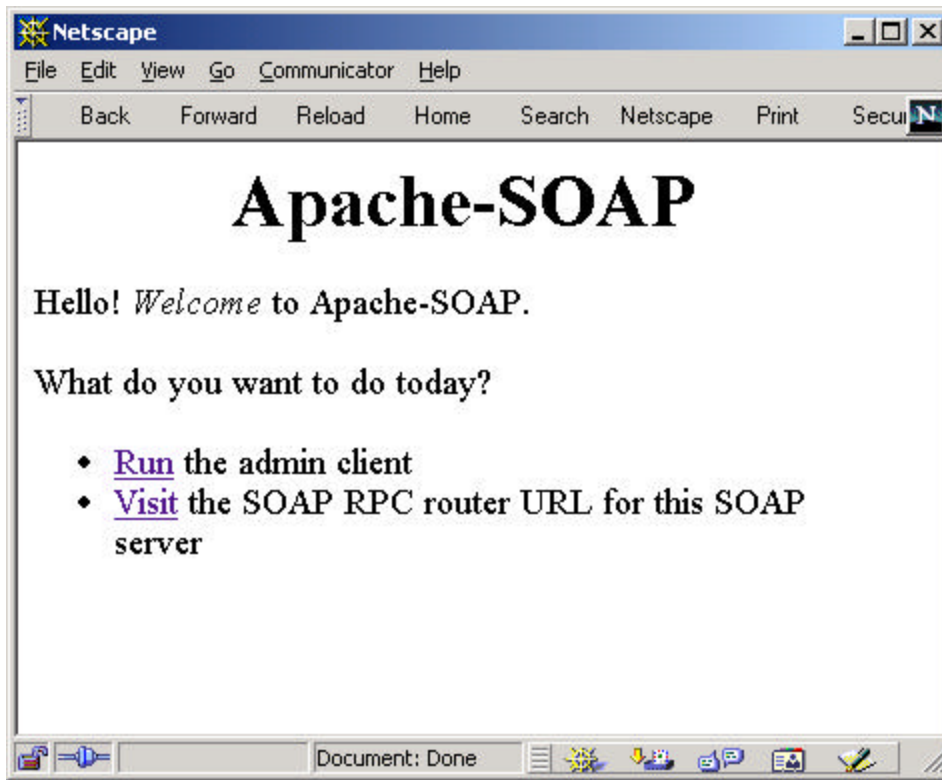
Netscape

File Edit View Go Communicator Help

Back Forward Reload Home Search Netscape Print Secu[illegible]

# Apache-SOAP

Hello! *Welcome* to Apache-SOAP.

What do you want to do today?

- Run the admin client
- Visit the SOAP RPC router URL for this SOAP server

Document: Done